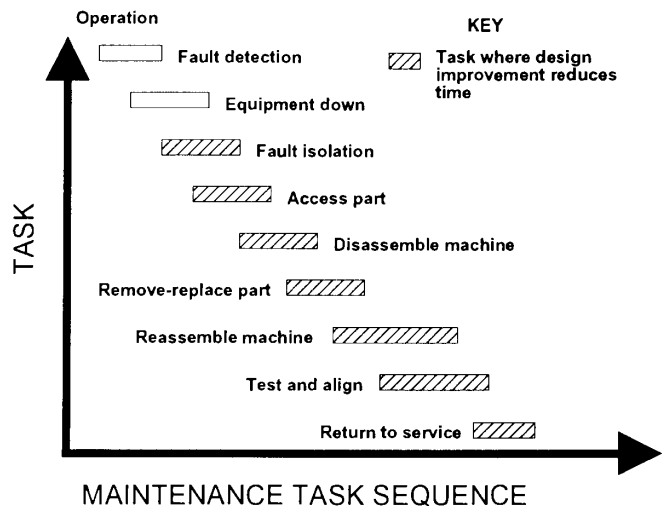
Operation

KEY

Task where design improvement reduces time

Fault detection

Equipment down

Fault isolation

Access part

Disassemble machine

Remove-replace part

Reassemble machine

Test and align

Return to service

TASK

MAINTENANCE TASK SEQUENCE